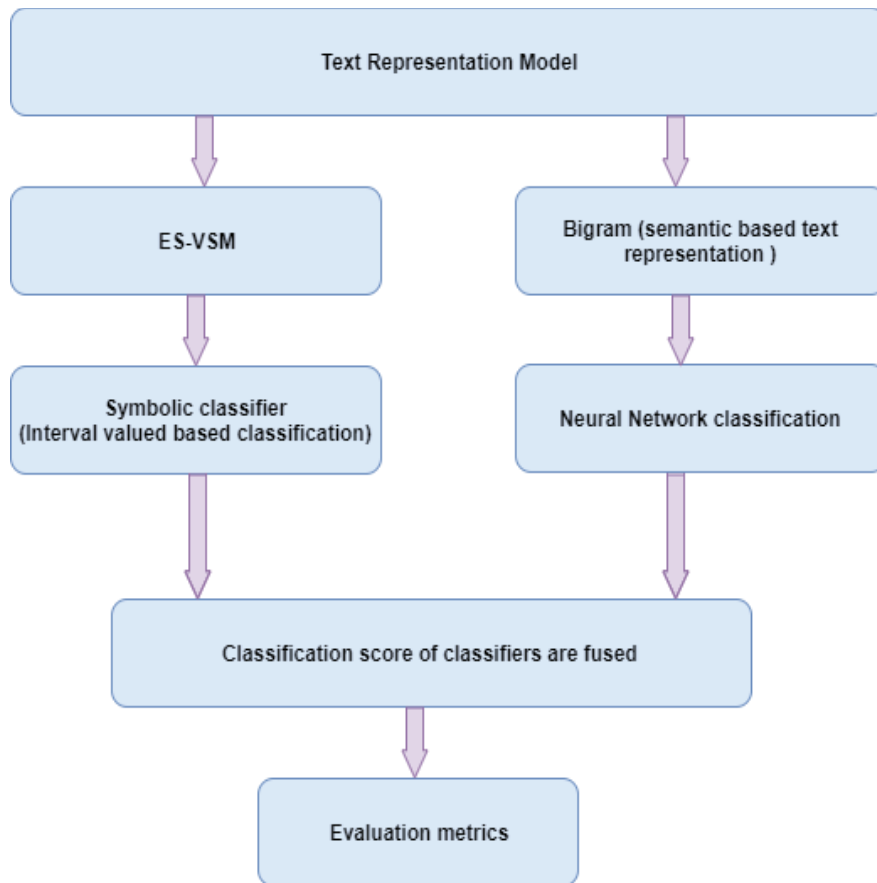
Text Representation Model

ES-VSM

Bigram (semantic based text representation )

Symbolic classifier
(Interval valued based classification)

Neural Network classification

Classification score of classifiers are fused

Evaluation metrics